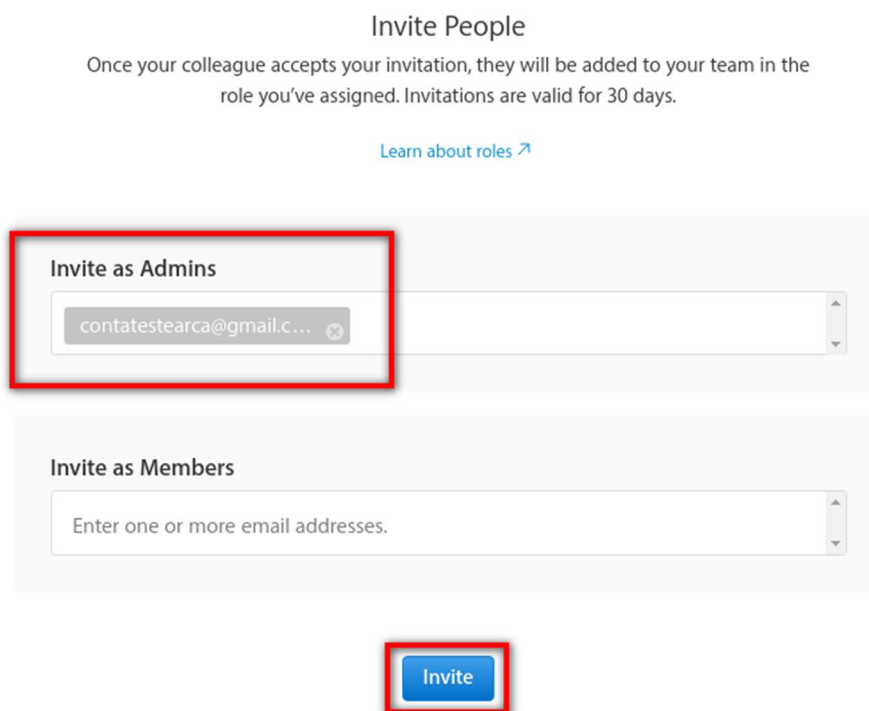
Invite People

Once your colleague accepts your invitation, they will be added to your team in the role you've assigned. Invitations are valid for 30 days.

Learn about roles ↗

Invite as Admins

contatestearca@gmail.c...

Invite as Members

Enter one or more email addresses.

Invite